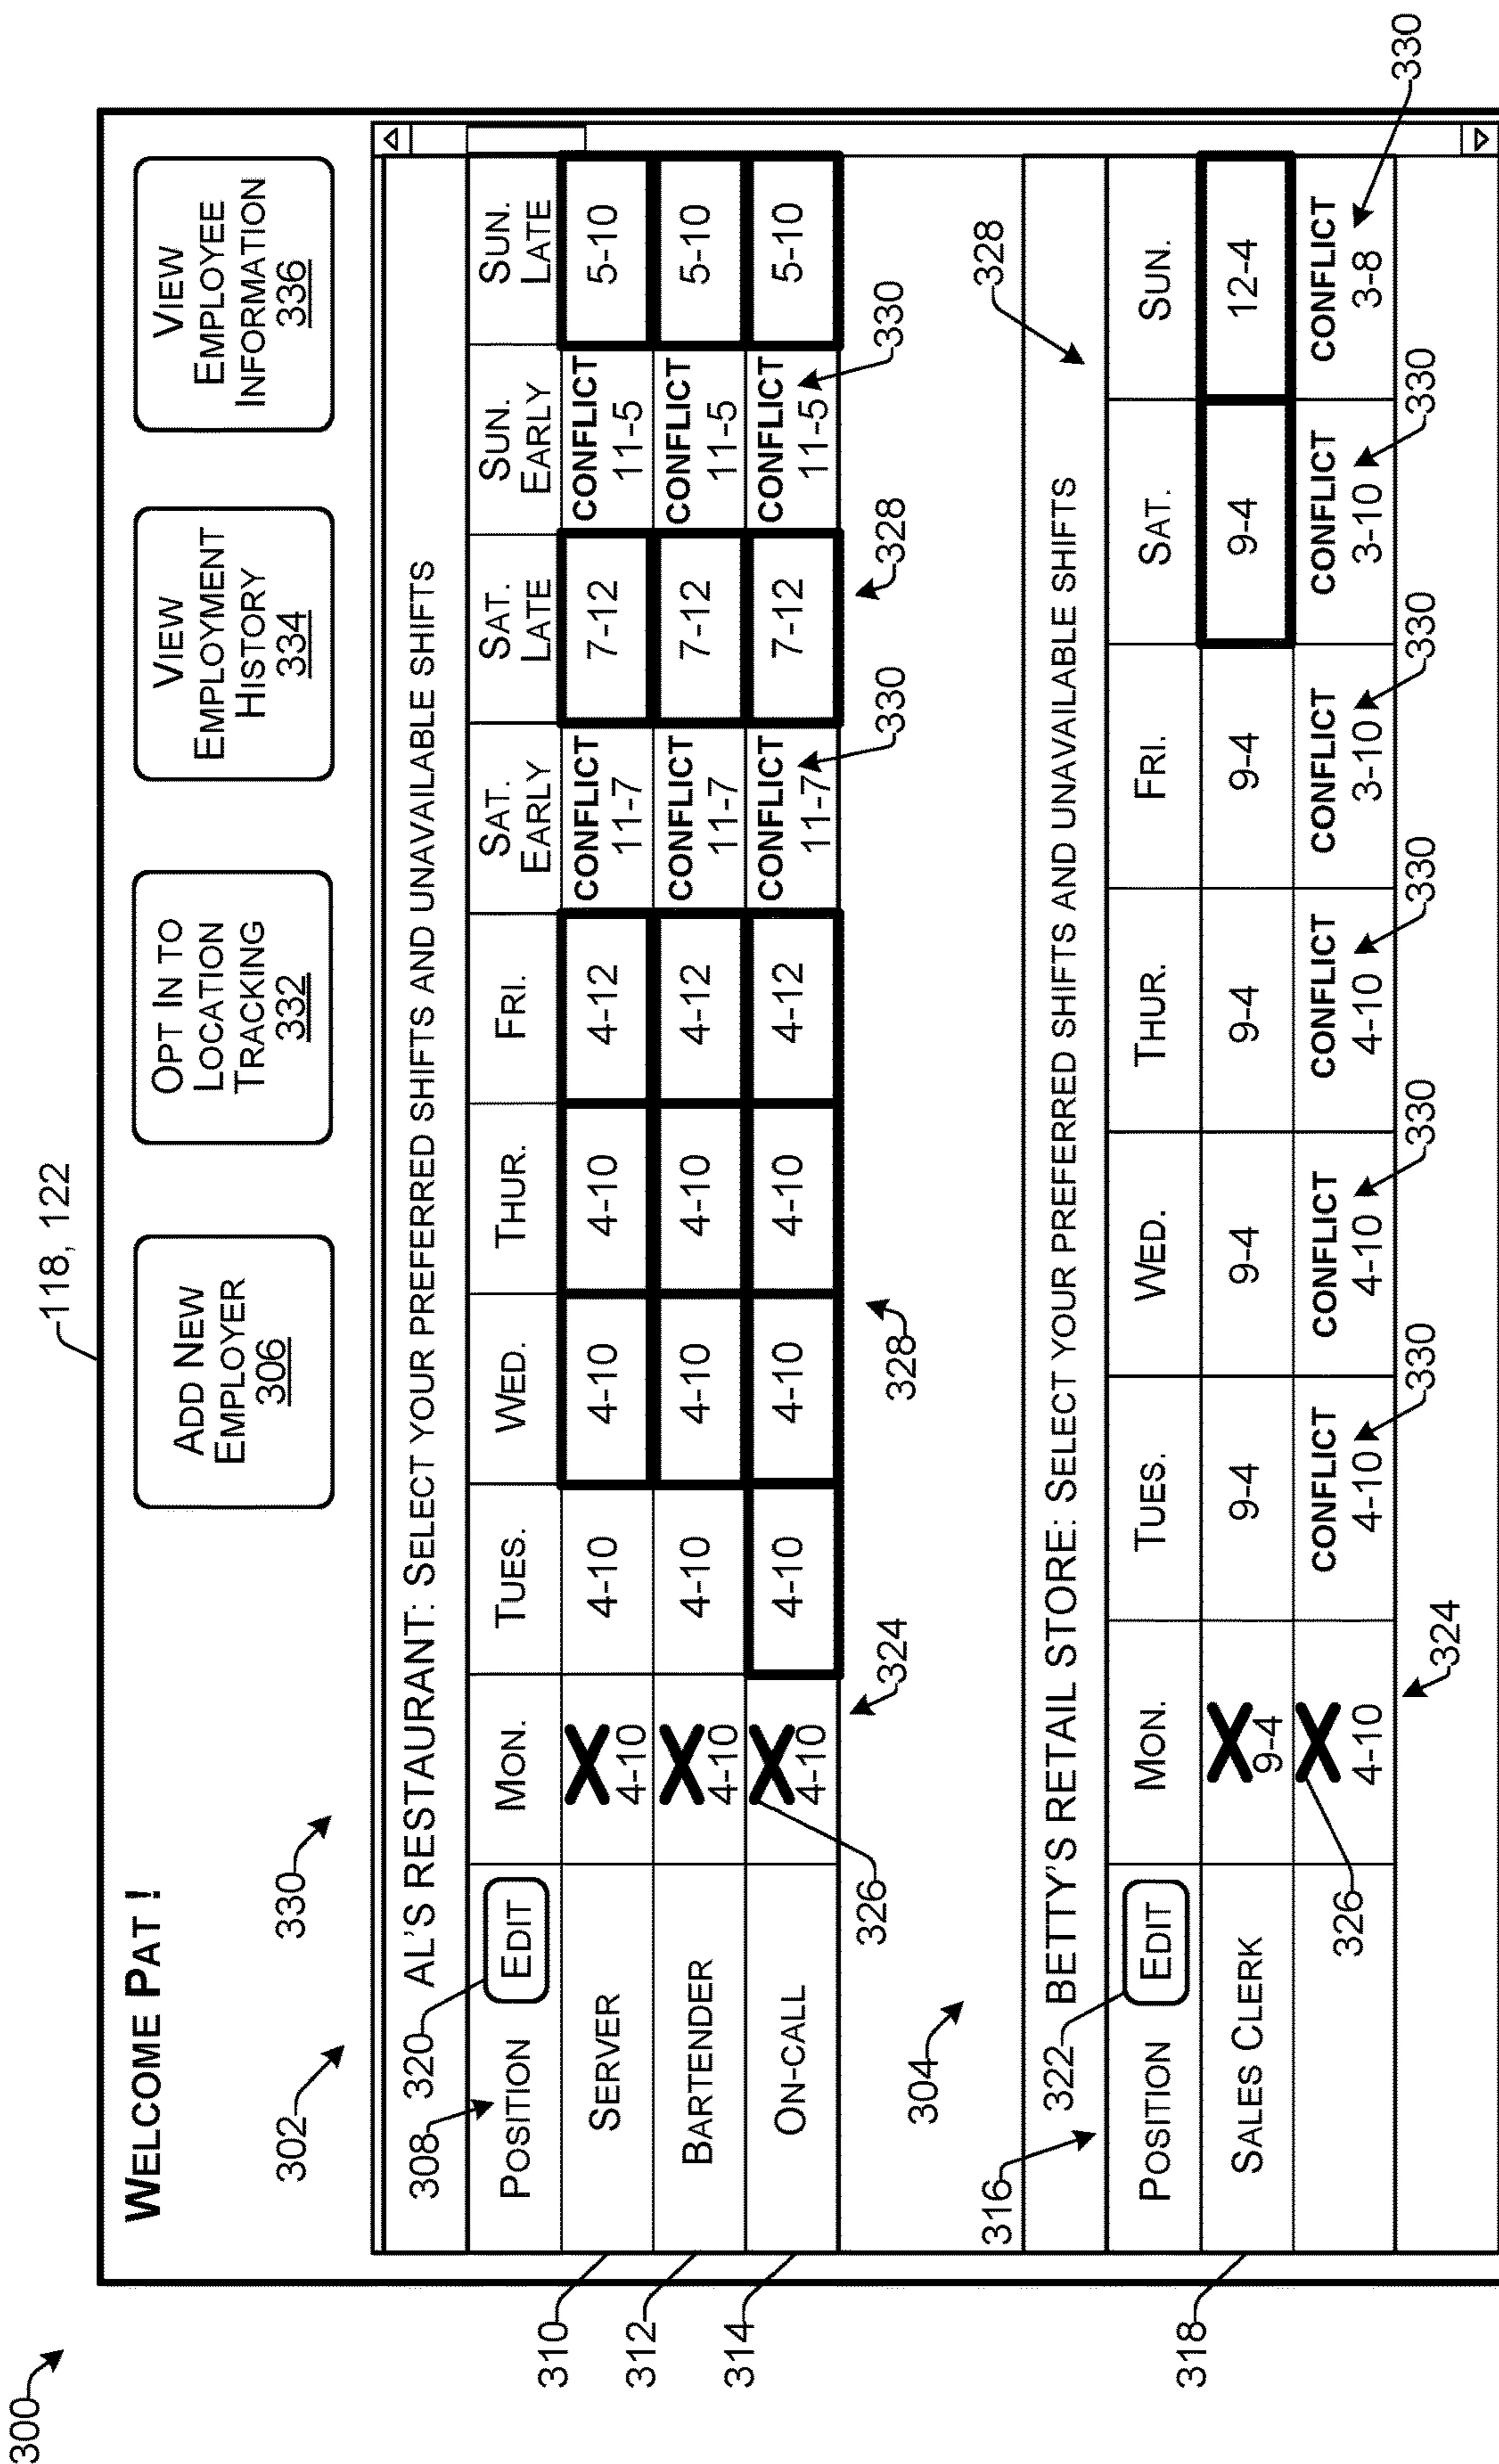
300

118, 122

WELCOME PAT !

ADD NEW EMPLOYER 306

OPT IN TO LOCATION TRACKING 332

VIEW EMPLOYMENT HISTORY 334

VIEW EMPLOYEE INFORMATION 336

302 330

AL'S RESTAURANT: SELECT YOUR PREFERRED SHIFTS AND UNAVAILABLE SHIFTS

308 320

| POSITION EDIT | MON. | TUES. | WED. | THUR. | FRI. | SAT. EARLY | SAT. LATE | SUN. EARLY | SUN. LATE |
|---|---|---|---|---|---|---|---|---|---|
| SERVER | X 4-10 | 4-10 | 4-10 | 4-10 | 4-12 | CONFLICT 11-7 | 7-12 | CONFLICT 11-5 | 5-10 |
| BARTENDER | X 4-10 | 4-10 | 4-10 | 4-10 | 4-12 | CONFLICT 11-7 | 7-12 | CONFLICT 11-5 | 5-10 |
| ON-CALL | X 4-10 | 4-10 | 4-10 | 4-10 | 4-12 | CONFLICT 11-7 | 7-12 | CONFLICT 11-5 | 5-10 |

310 312 314 326 324 328 330 328 330 330

304 328

316 322

BETTY'S RETAIL STORE: SELECT YOUR PREFERRED SHIFTS AND UNAVAILABLE SHIFTS

| POSITION EDIT | MON. | TUES. | WED. | THUR. | FRI. | SAT. | SUN. |
|---|---|---|---|---|---|---|---|
| SALES CLERK | X 9-4 | 9-4 | 9-4 | 9-4 | 9-4 | 9-4 | 12-4 |
| | X 4-10 | CONFLICT 4-10 | CONFLICT 4-10 | CONFLICT 4-10 | CONFLICT 3-10 | CONFLICT 3-10 | CONFLICT 3-8 |

318 326 324 330 330 330 330 330 330